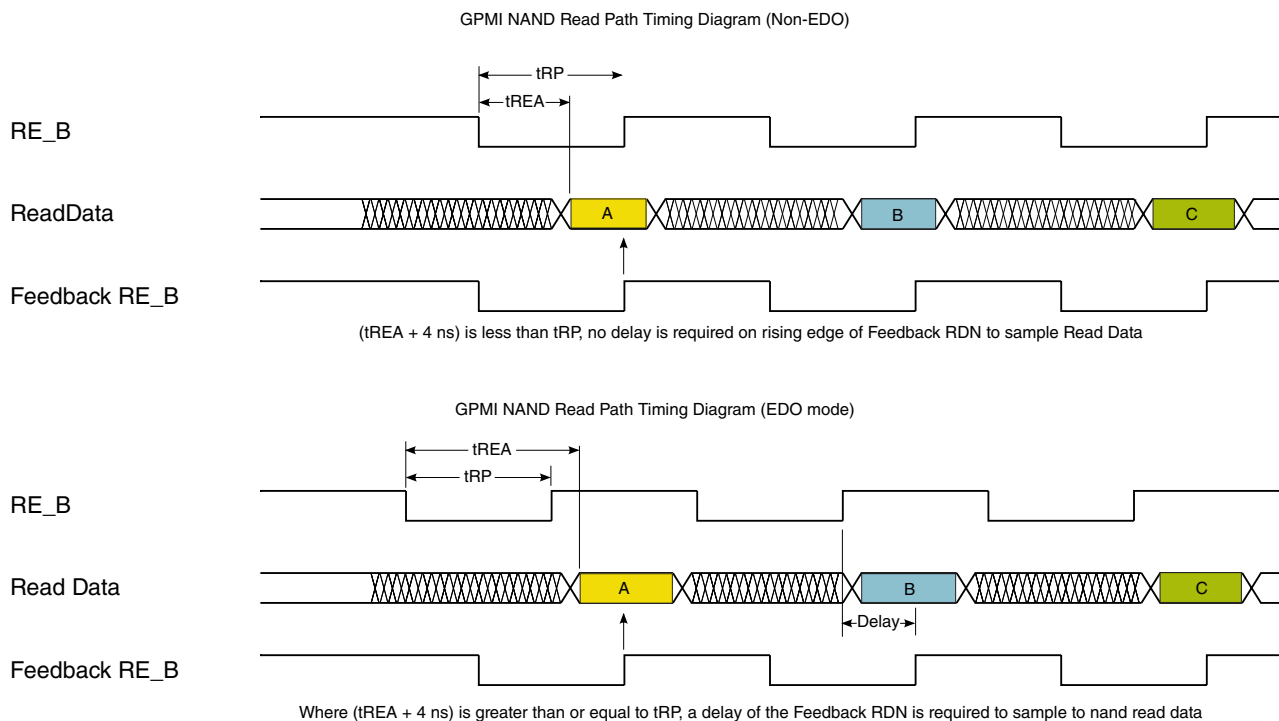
GPMI NAND Read Path Timing Diagram (Non-EDO)

tRP

tREA

RE_B

ReadData

A

B

C

Feedback RE_B

(tREA + 4 ns) is less than tRP, no delay is required on rising edge of Feedback RDN to sample Read Data

GPMI NAND Read Path Timing Diagram (EDO mode)

tREA

tRP

RE_B

Read Data

A

B

C

Delay

Feedback RE_B

Where (tREA + 4 ns) is greater than or equal to tRP, a delay of the Feedback RDN is required to sample to nand read data